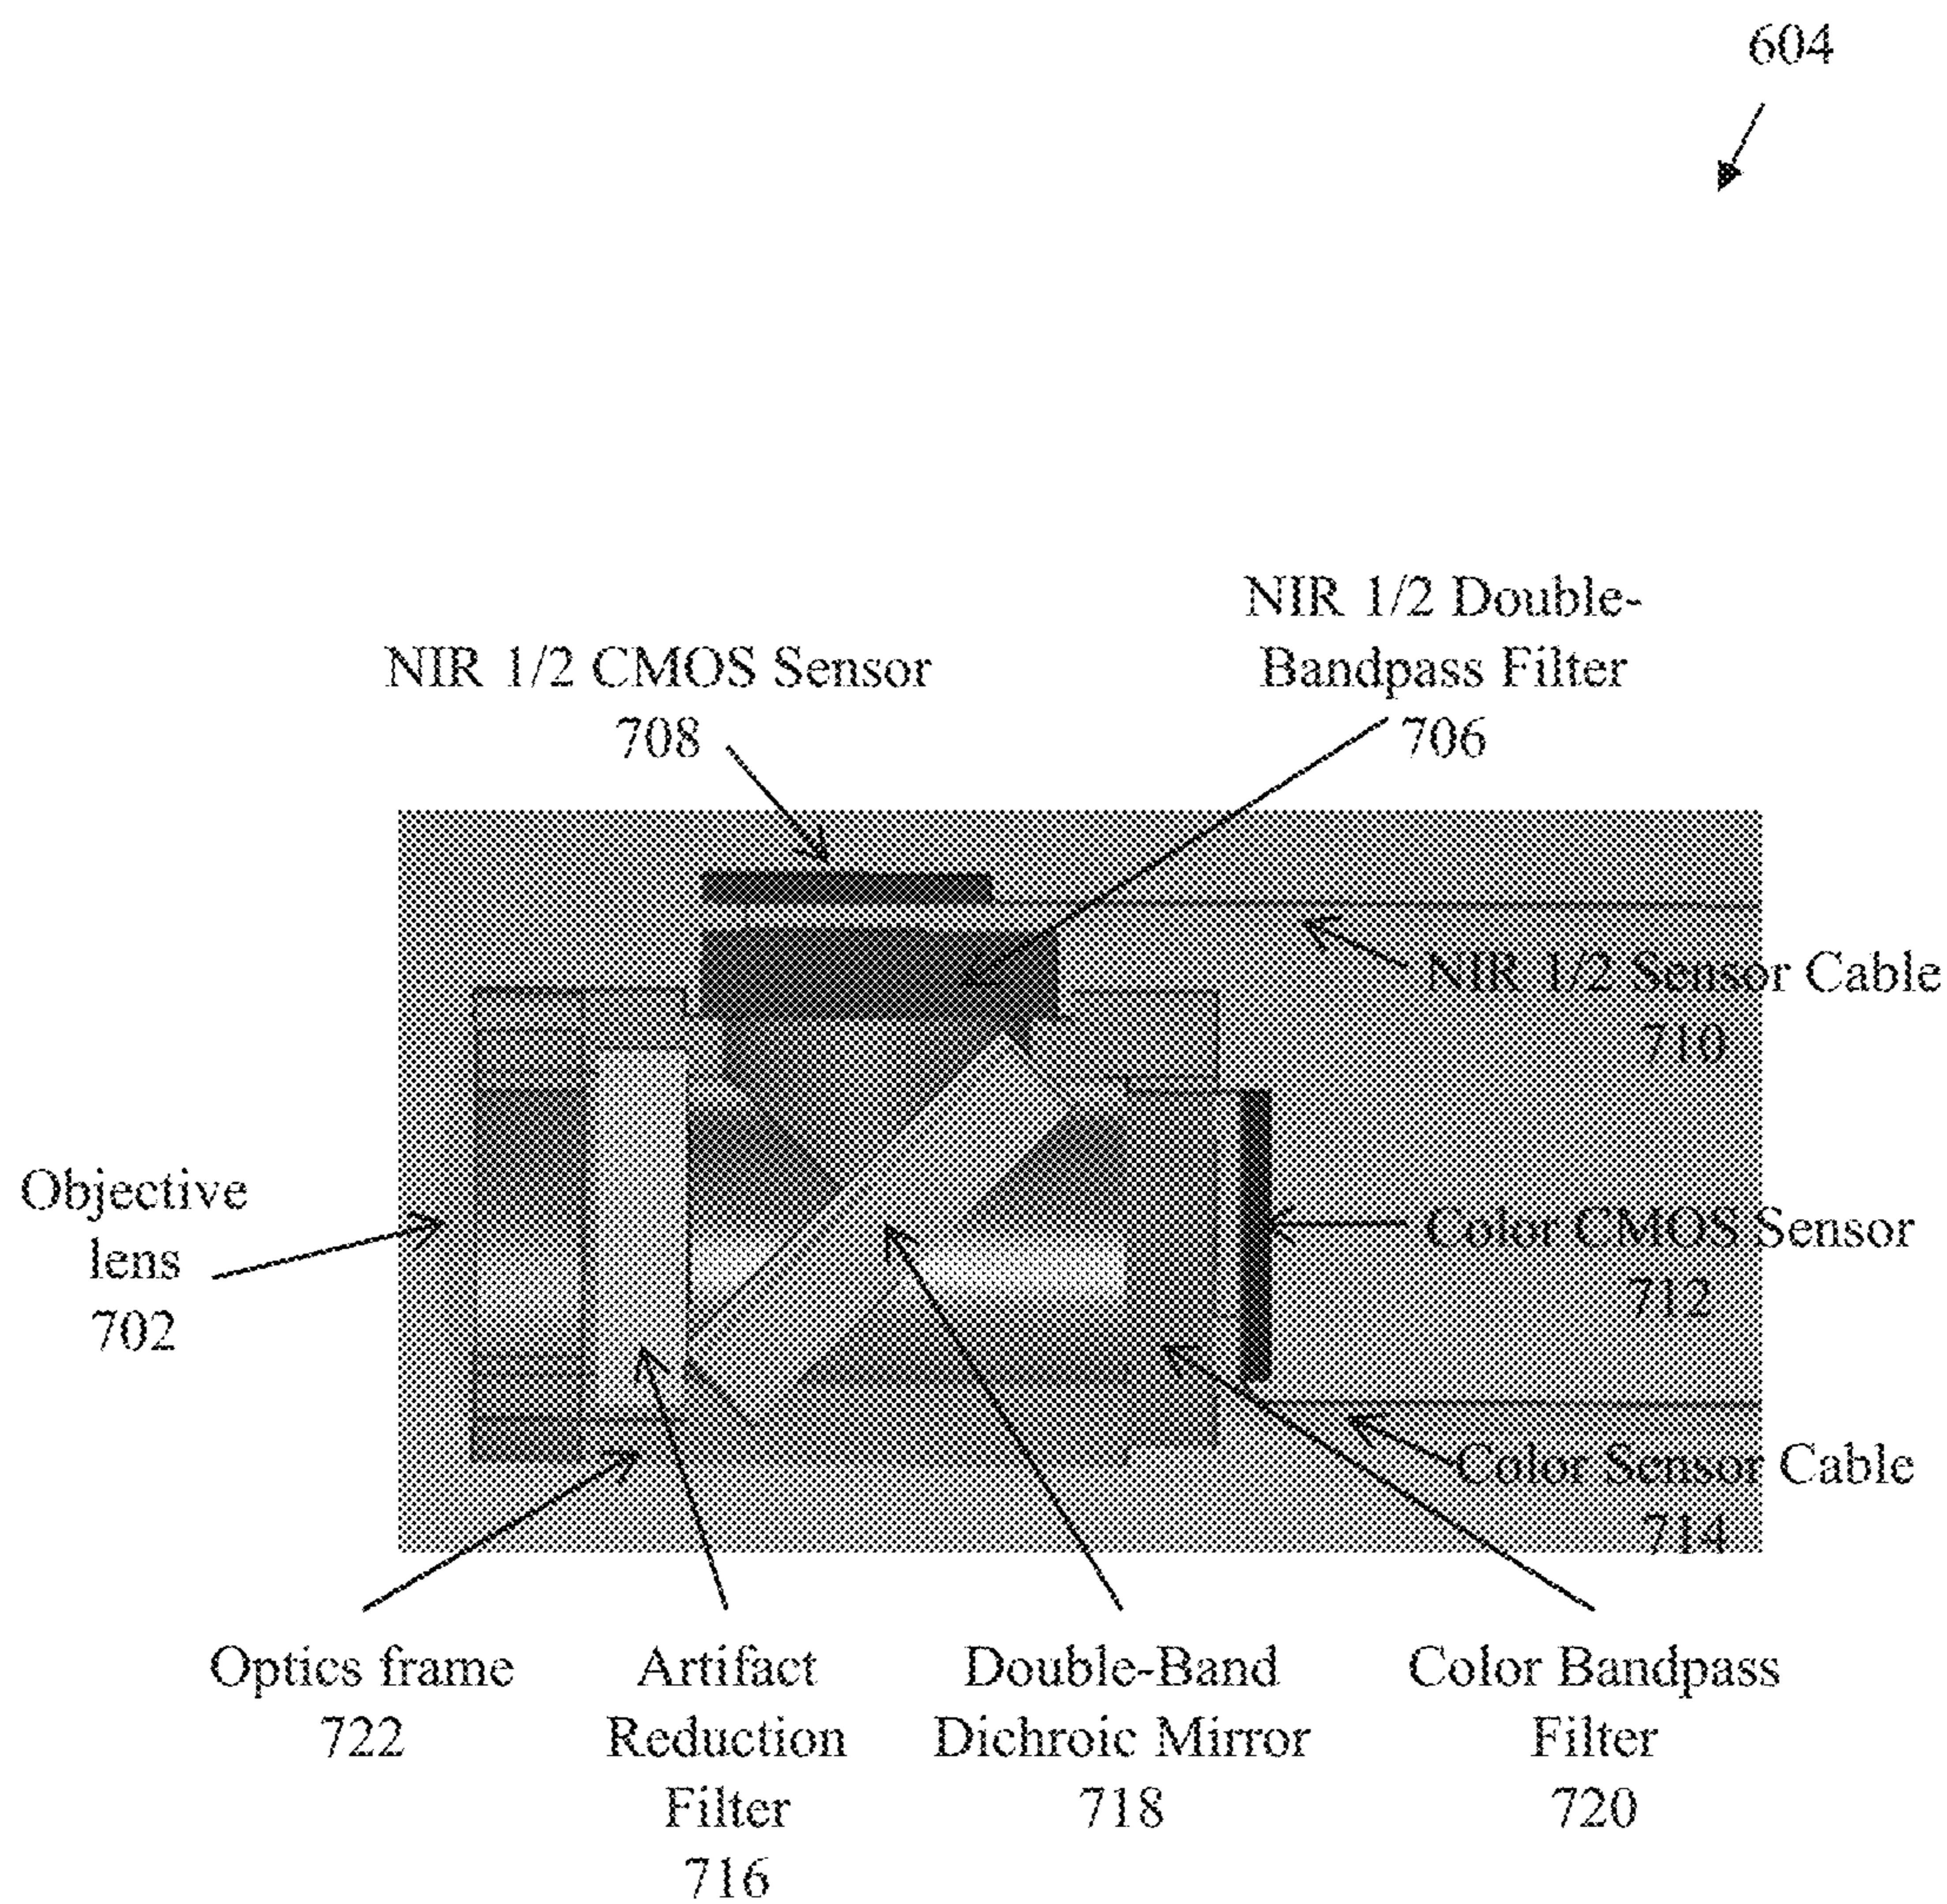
604

NIR 1/2 CMOS Sensor
708

NIR 1/2 Double-Bandpass Filter
706

NIR 1/2 Sensor Cable
710

Objective lens
702

Color CMOS Sensor
712

Color Sensor Cable
714

Optics frame
722

Artifact Reduction Filter
716

Double-Band Dichroic Mirror
718

Color Bandpass Filter
720